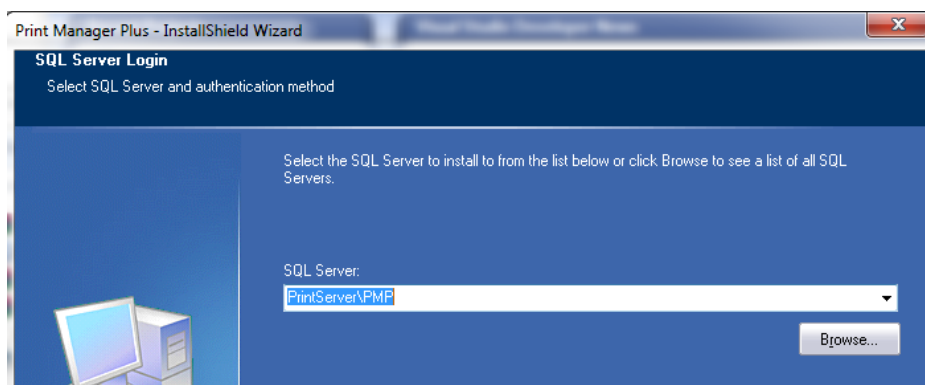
Print Manager Plus - InstallShield Wizard

SQL Server Login

Select SQL Server and authentication method

Select the SQL Server to install to from the list below or click Browse to see a list of all SQL Servers.

SQL Server:

PrintServer\PMP

Browse...